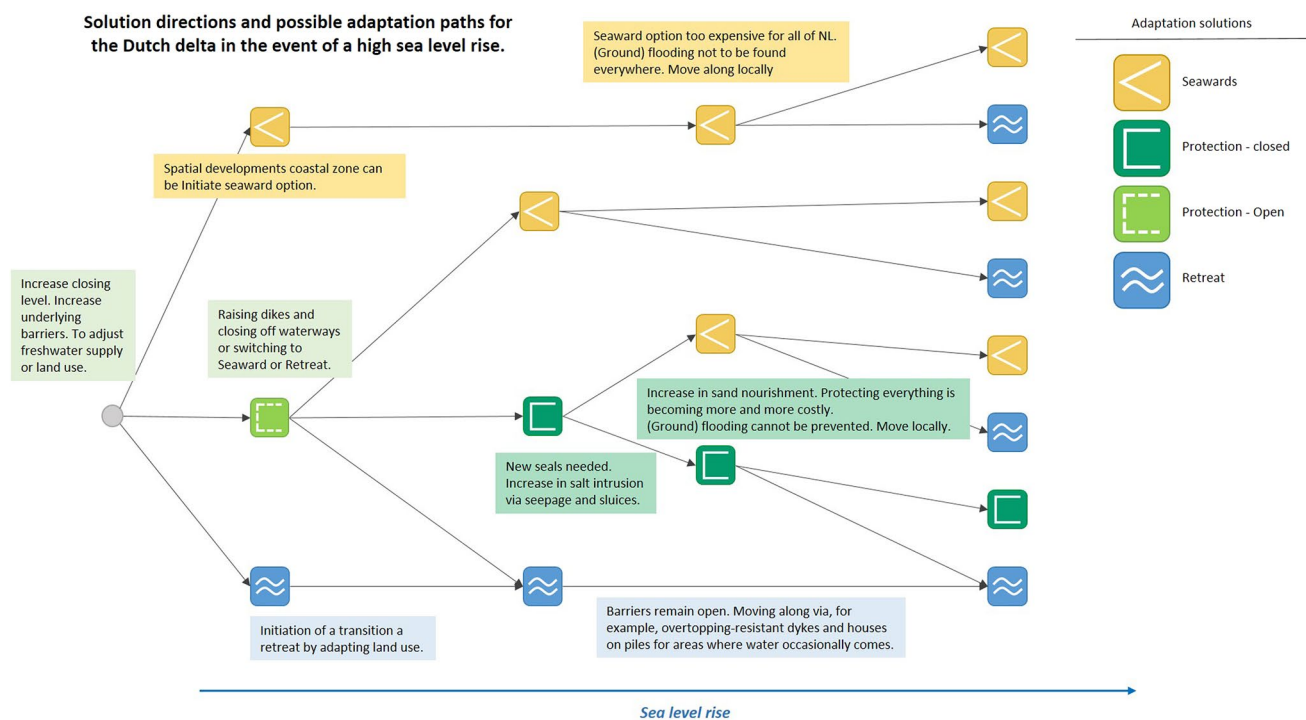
Solution directions and possible adaptation paths for the Dutch delta in the event of a high sea level rise.

Seaward option too expensive for all of NL. (Ground) flooding not to be found everywhere. Move along locally

Adaptation solutions

Seawards

Protection - closed

Protection - Open

Retreat

Spatial developments coastal zone can be Initiate seaward option.

Increase closing level. Increase underlying barriers. To adjust freshwater supply or land use.

Raising dikes and closing off waterways or switching to Seaward or Retreat.

Increase in sand nourishment. Protecting everything is becoming more and more costly. (Ground) flooding cannot be prevented. Move locally.

New seals needed. Increase in salt intrusion via seepage and sluices.

Initiation of a transition a retreat by adapting land use.

Barriers remain open. Moving along via, for example, overtopping-resistant dykes and houses on piles for areas where water occasionally comes.

Sea level rise